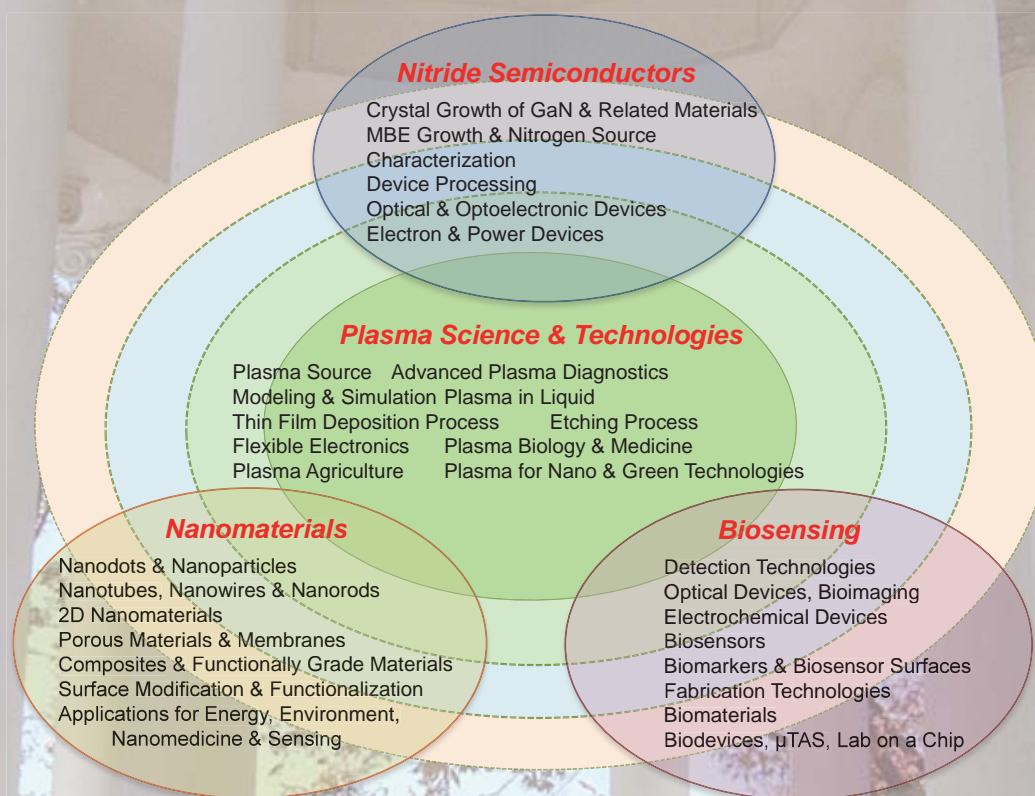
Nitride Semiconductors
Crystal Growth of GaN & Related Materials
MBE Growth & Nitrogen Source
Characterization
Device Processing
Optical & Optoelectronic Devices
Electron & Power Devices

Plasma Science & Technologies
Plasma Source Advanced Plasma Diagnostics
Modeling & Simulation Plasma in Liquid
Thin Film Deposition Process Etching Process
Flexible Electronics Plasma Biology & Medicine
Plasma Agriculture Plasma for Nano & Green Technologies

Nanomaterials
Nanodots & Nanoparticles
Nanotubes, Nanowires & Nanorods
2D Nanomaterials
Porous Materials & Membranes
Composites & Functionally Grade Materials
Surface Modification & Functionalization
Applications for Energy, Environment, Nanomedicine & Sensing

Biosensing
Detection Technologies
Optical Devices, Bioimaging
Electrochemical Devices
Biosensors
Biomarkers & Biosensor Surfaces
Fabrication Technologies
Biomaterials
Biodevices, µTAS, Lab on a Chip